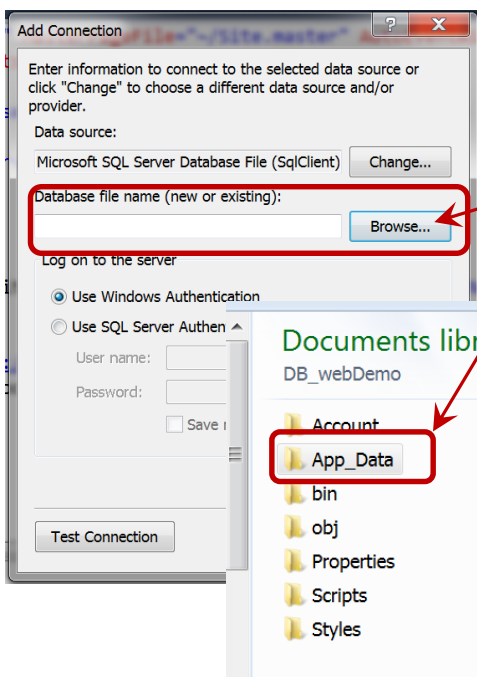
Add Connection

?

X

Enter information to connect to the selected data source or click "Change" to choose a different data source and/or provider.

Data source:

Microsoft SQL Server Database File (SqlClient)

Change...

Database file name (new or existing):

Browse...

Log on to the server

Use Windows Authentication

Use SQL Server Authen

User name:

Password:

Save

Test Connection

Documents libr

DB_webDemo

Account

App_Data

bin

obj

Properties

Scripts

Styles